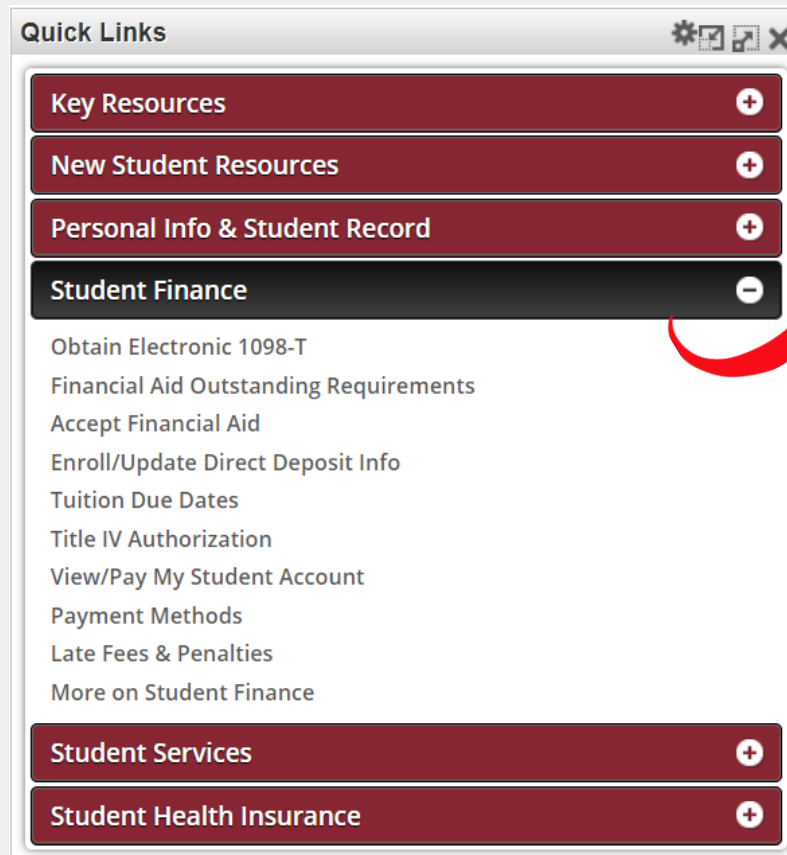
Quick Links

Key Resources

New Student Resources

Personal Info & Student Record

Student Finance

Obtain Electronic 1098-T
Financial Aid Outstanding Requirements
Accept Financial Aid
Enroll/Update Direct Deposit Info
Tuition Due Dates
Title IV Authorization
View/Pay My Student Account
Payment Methods
Late Fees & Penalties
More on Student Finance

Student Services

Student Health Insurance